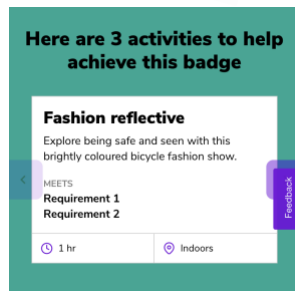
Here are 3 activities to help achieve this badge

Fashion reflective

Explore being safe and seen with this brightly coloured bicycle fashion show.

MEETS
Requirement 1
Requirement 2

1 hr

Indoors

Feedback